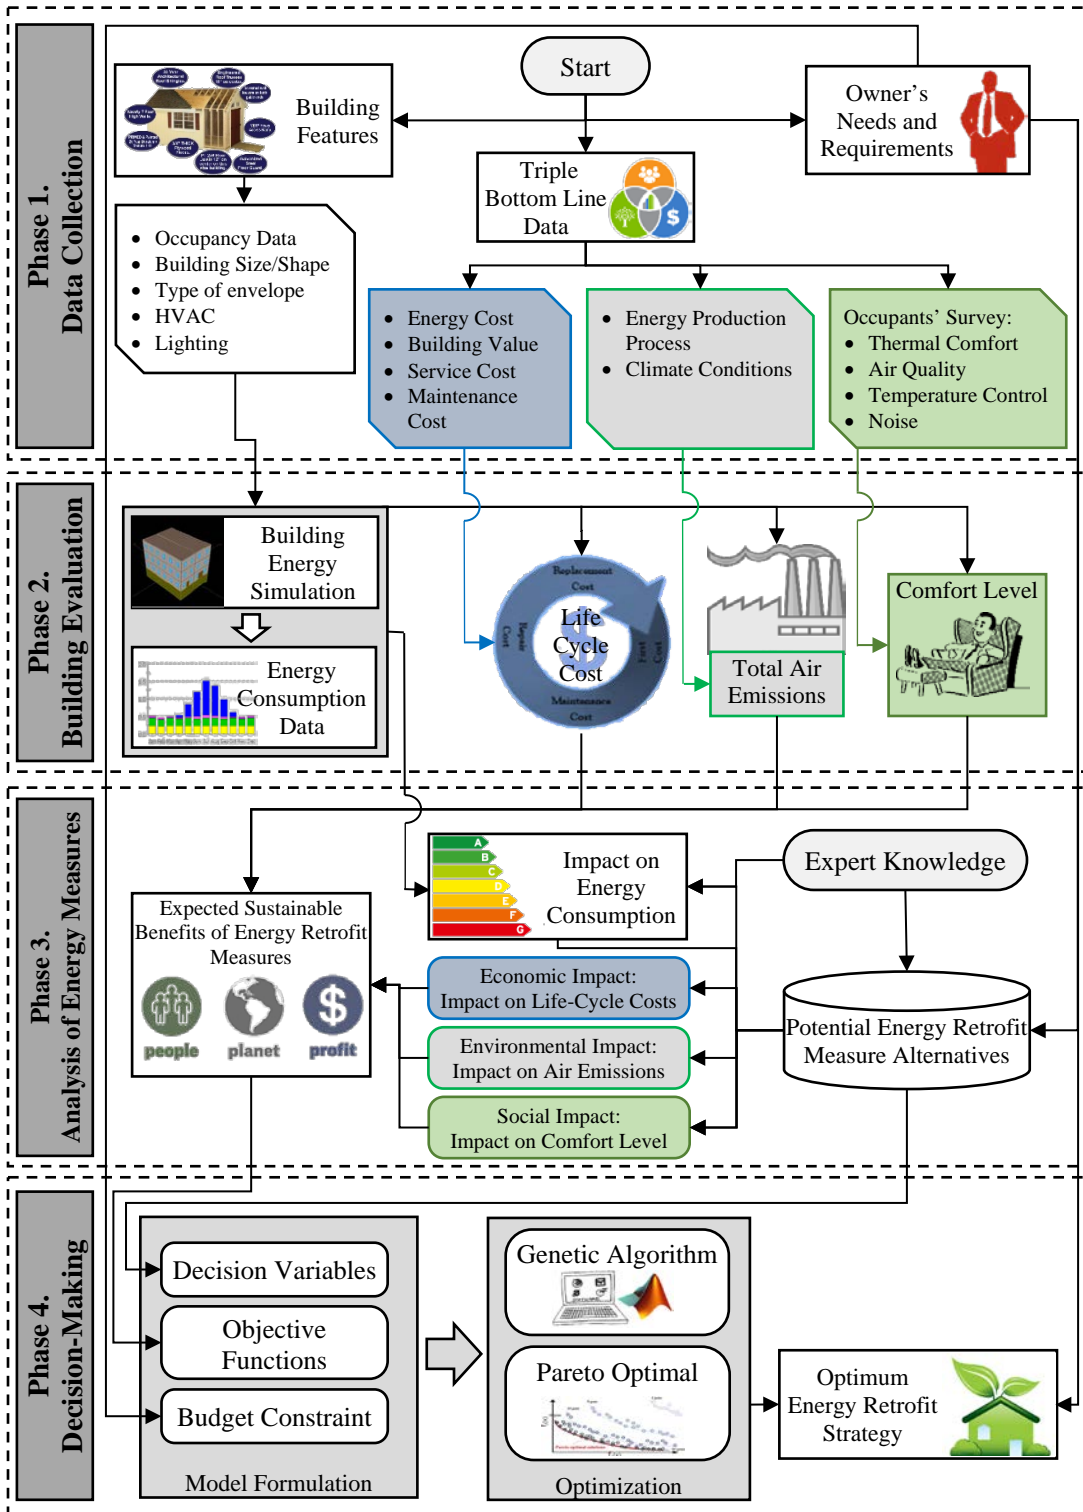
Phase 1. Data Collection

Start

Building Features

Owner's Needs and Requirements

Triple Bottom Line Data

- Occupancy Data
- Building Size/Shape
- Type of envelope
- HVAC
- Lighting

- Energy Cost
- Building Value
- Service Cost
- Maintenance Cost

- Energy Production Process
- Climate Conditions

Occupants' Survey:
- Thermal Comfort
- Air Quality
- Temperature Control
- Noise

Phase 2. Building Evaluation

Building Energy Simulation

Energy Consumption Data

Replacement Cost

Repair Cost

First Cost

Maintenance Cost

Life Cycle Cost

Total Air Emissions

Comfort Level

Phase 3. Analysis of Energy Measures

A B C D E F G

Impact on Energy Consumption

Expert Knowledge

Expected Sustainable Benefits of Energy Retrofit Measures

people planet profit

Economic Impact: Impact on Life-Cycle Costs

Environmental Impact: Impact on Air Emissions

Social Impact: Impact on Comfort Level

Potential Energy Retrofit Measure Alternatives

Phase 4. Decision-Making

Decision Variables

Objective Functions

Budget Constraint

Model Formulation

Genetic Algorithm

Pareto Optimal

Optimization

Optimum Energy Retrofit Strategy